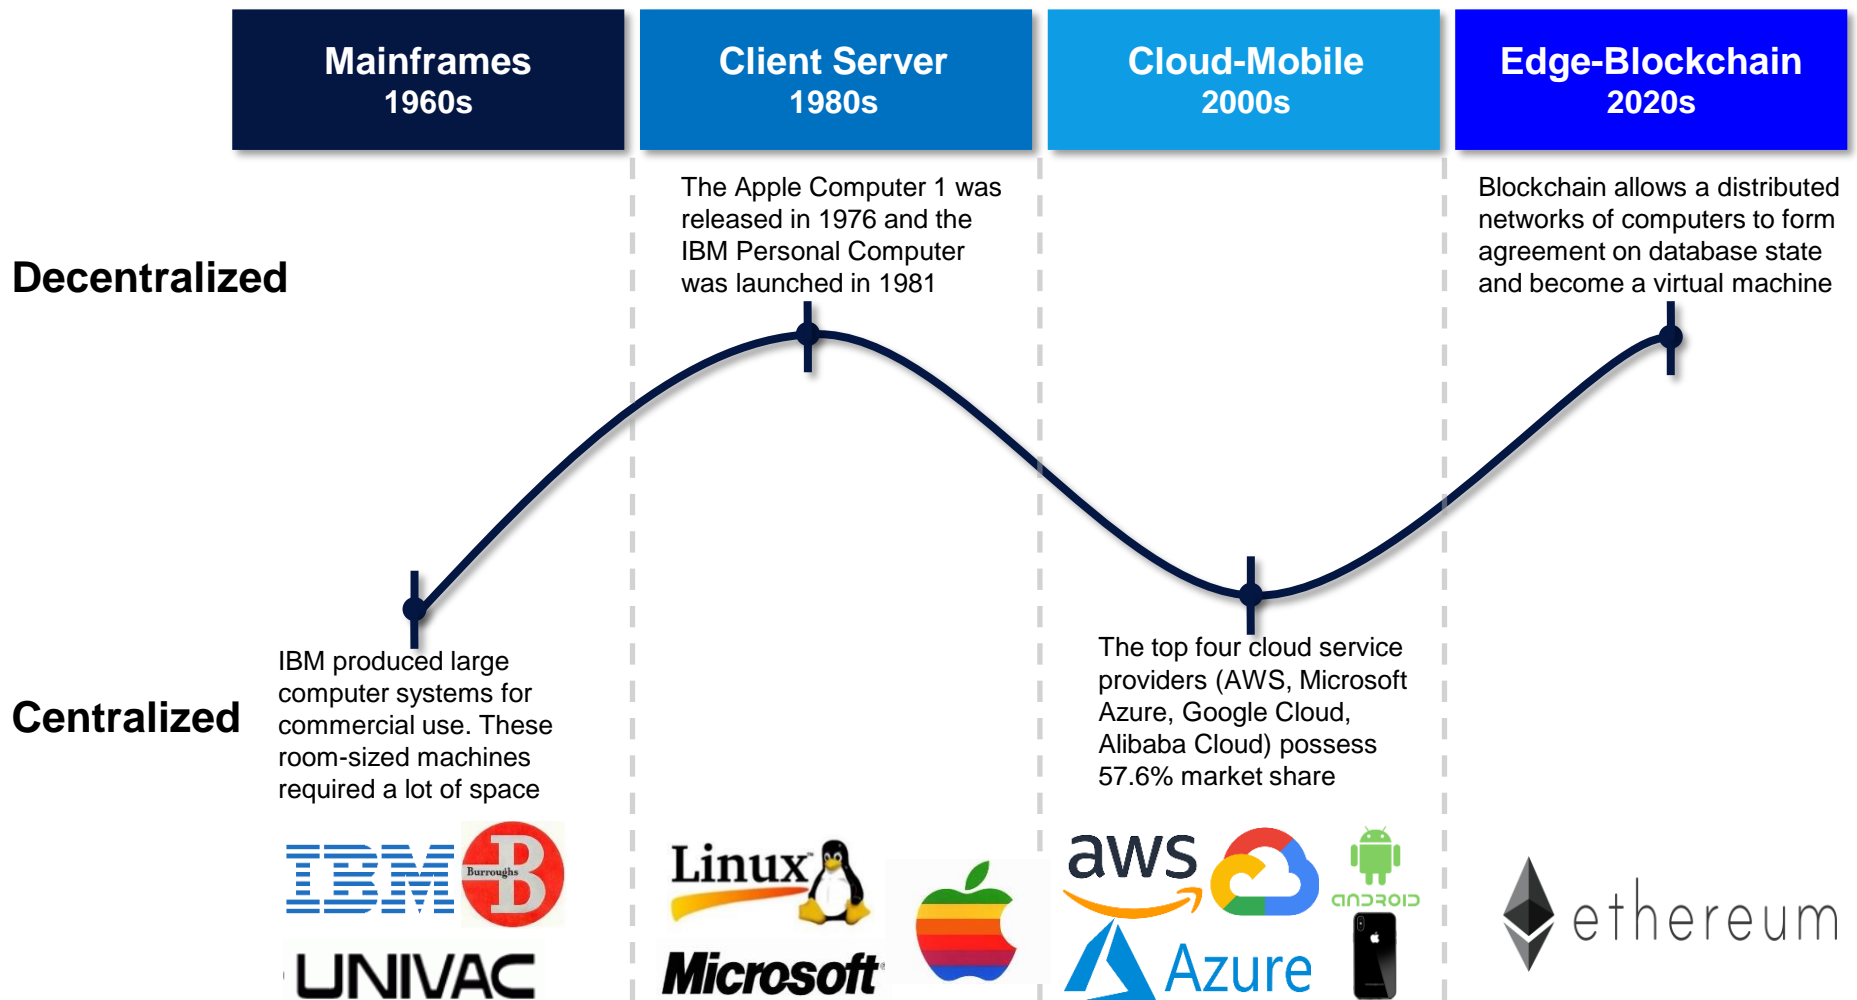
Mainframes
1960s

Client Server
1980s

Cloud-Mobile
2000s

Edge-Blockchain
2020s

Decentralized

The Apple Computer 1 was released in 1976 and the IBM Personal Computer was launched in 1981

Blockchain allows a distributed networks of computers to form agreement on database state and become a virtual machine

Centralized

IBM produced large computer systems for commercial use. These room-sized machines required a lot of space

The top four cloud service providers (AWS, Microsoft Azure, Google Cloud, Alibaba Cloud) possess 57.6% market share

IBM
Burroughs
UNIVAC
Linux
Microsoft
aws
android
Azure
ethereum